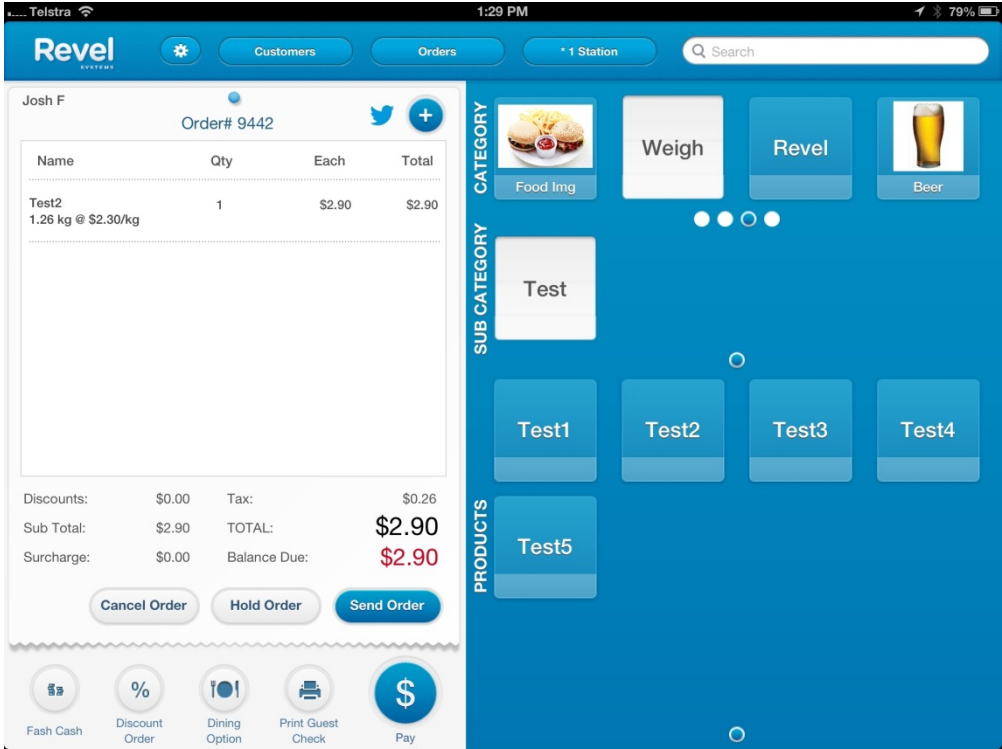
Telstra 1:29 PM 79%

Revel SYSTEMS

Customers

Orders

* 1 Station

Search

Josh F

Order# 9442

| Name | Qty | Each | Total |
|---|---|---|---|
| Test2 1.26 kg @ \$2.30/kg | 1 | \$2.90 | \$2.90 |

Discounts: \$0.00 Tax: \$0.26

Sub Total: \$2.90 TOTAL: \$2.90

Surcharge: \$0.00 Balance Due: \$2.90

Cancel Order

Hold Order

Send Order

Fash Cash

Discount Order

Dining Option

Print Guest Check

Pay

CATEGORY

Food Img

Weigh

Revel

Beer

SUB CATEGORY

Test

Test1

Test2

Test3

Test4

PRODUCTS

Test5